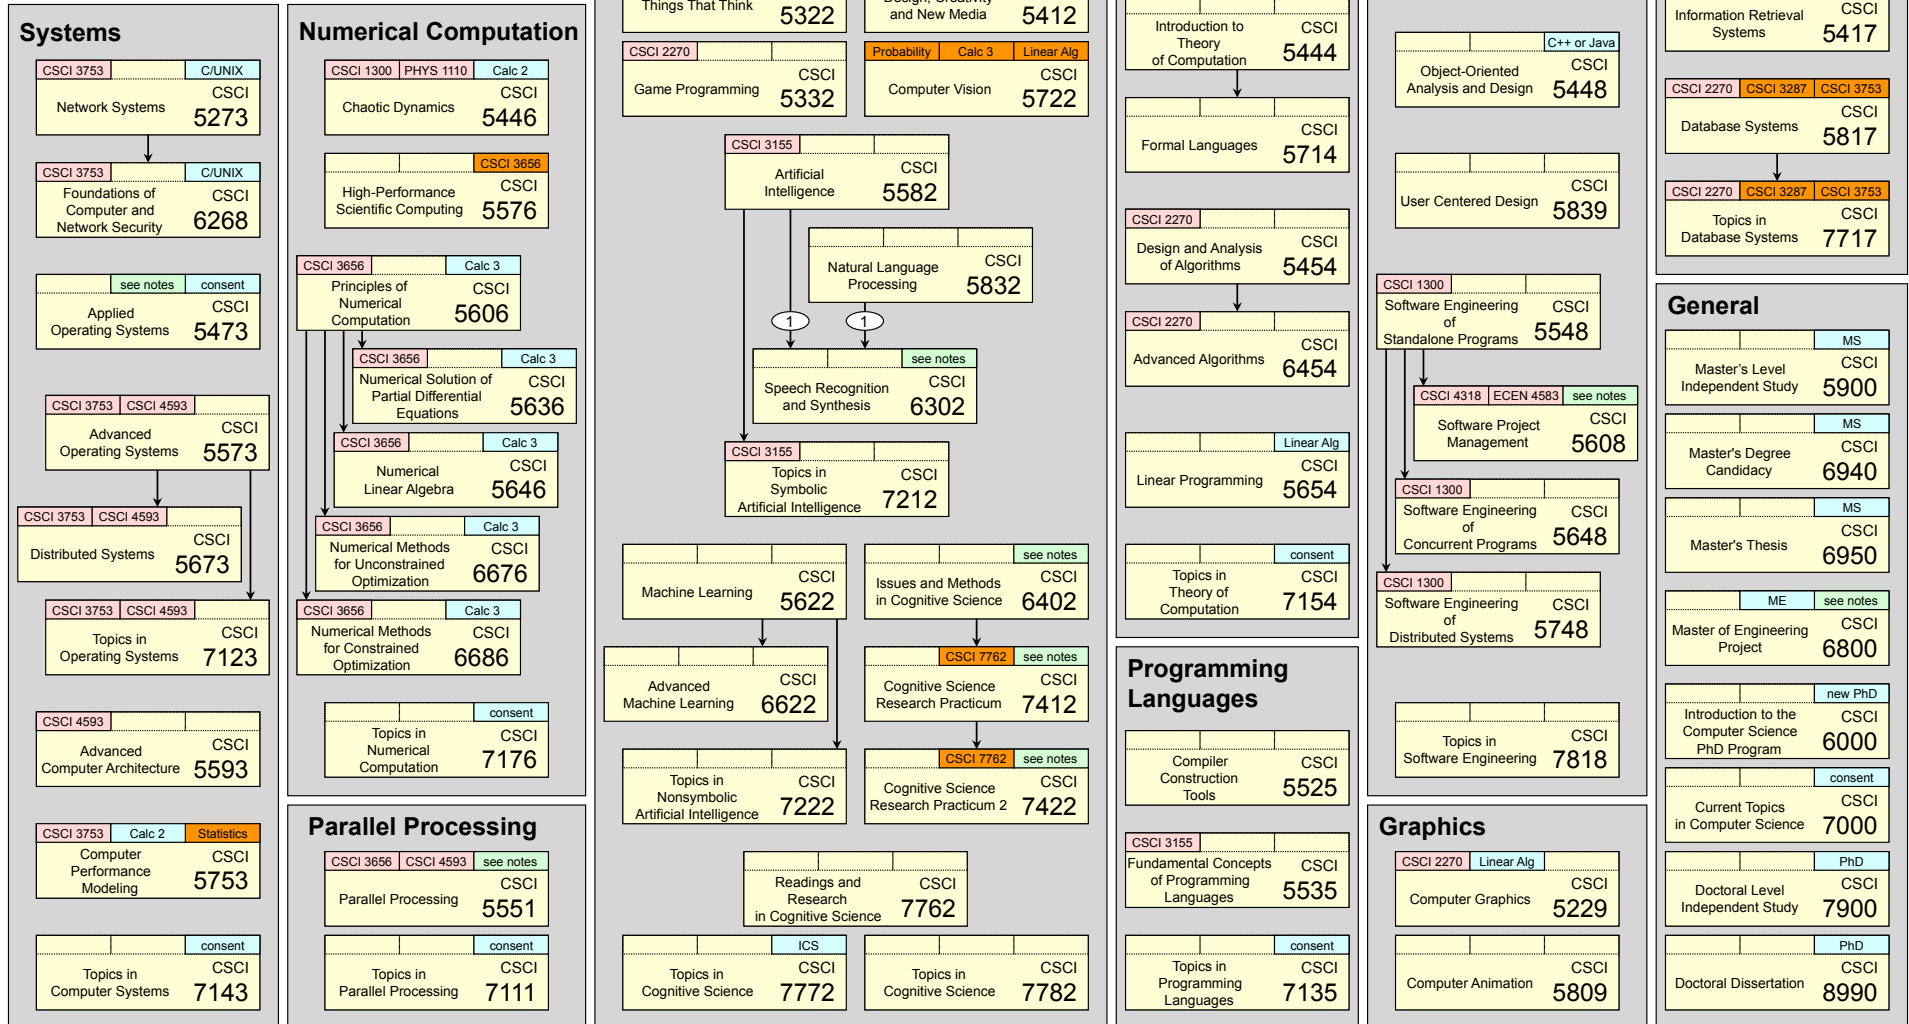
Systems

CSCI 3753 | C/UNIX
Network Systems CSCI 5273

CSCI 3753 | C/UNIX
Foundations of Computer and Network Security CSCI 6268

see notes | consent
Applied Operating Systems CSCI 5473

CSCI 3753 | CSCI 4593
Advanced Operating Systems CSCI 5573

CSCI 3753 | CSCI 4593
Distributed Systems CSCI 5673

CSCI 3753 | CSCI 4593
Topics in Operating Systems CSCI 7123

CSCI 4593
Advanced Computer Architecture CSCI 5593

CSCI 3753 | Calc 2 | Statistics
Computer Performance Modeling CSCI 5753

consent
Topics in Computer Systems CSCI 7143

Numerical Computation

CSCI 1300 | PHYS 1110 | Calc 2
Chaotic Dynamics CSCI 5446

CSCI 3656
High-Performance Scientific Computing CSCI 5576

CSCI 3656 | Calc 3
Principles of Numerical Computation CSCI 5606

CSCI 3656 | Calc 3
Numerical Solution of Partial Differential Equations CSCI 5636

CSCI 3656 | Calc 3
Numerical Linear Algebra CSCI 5646

CSCI 3656 | Calc 3
Numerical Methods for Unconstrained Optimization CSCI 6676

CSCI 3656 | Calc 3
Numerical Methods for Constrained Optimization CSCI 6686

consent
Topics in Numerical Computation CSCI 7176

Parallel Processing

CSCI 3656 | CSCI 4593 | see notes
Parallel Processing CSCI 5551

consent
Topics in Parallel Processing CSCI 7111

Things That Think CSCI 5322

Design, Creativity and New Media CSCI 5412

CSCI 2270
Game Programming CSCI 5332

Probability | Calc 3 | Linear Alg
Computer Vision CSCI 5722

CSCI 3155
Artificial Intelligence CSCI 5582

Natural Language Processing CSCI 5832

1
1

see notes
Speech Recognition and Synthesis CSCI 6302

CSCI 3155
Topics in Symbolic Artificial Intelligence CSCI 7212

Machine Learning CSCI 5622

see notes
Issues and Methods in Cognitive Science CSCI 6402

Advanced Machine Learning CSCI 6622

CSCI 7762 | see notes
Cognitive Science Research Practicum CSCI 7412

Topics in Nonsymbolic Artificial Intelligence CSCI 7222

CSCI 7762 | see notes
Cognitive Science Research Practicum 2 CSCI 7422

Readings and Research in Cognitive Science CSCI 7762

ICS
Topics in Cognitive Science CSCI 7772

Topics in Cognitive Science CSCI 7782

Introduction to Theory of Computation CSCI 5444

Formal Languages CSCI 5714

CSCI 2270
Design and Analysis of Algorithms CSCI 5454

CSCI 2270
Advanced Algorithms CSCI 6454

Linear Alg
Linear Programming CSCI 5654

consent
Topics in Theory of Computation CSCI 7154

Programming Languages

Compiler Construction Tools CSCI 5525

CSCI 3155
Fundamental Concepts of Programming Languages CSCI 5535

consent
Topics in Programming Languages CSCI 7135

C++ or Java
Object-Oriented Analysis and Design CSCI 5448

User Centered Design CSCI 5839

CSCI 1300
Software Engineering of Standalone Programs CSCI 5548

CSCI 4318 | ECEN 4583 | see notes
Software Project Management CSCI 5608

CSCI 1300
Software Engineering of Concurrent Programs CSCI 5648

CSCI 1300
Software Engineering of Distributed Systems CSCI 5748

Topics in Software Engineering CSCI 7818

Graphics

CSCI 2270 | Linear Alg
Computer Graphics CSCI 5229

Computer Animation CSCI 5809

Information Retrieval Systems CSCI 5417

CSCI 2270 | CSCI 3287 | CSCI 3753
Database Systems CSCI 5817

CSCI 2270 | CSCI 3287 | CSCI 3753
Topics in Database Systems CSCI 7717

General

MS
Master's Level Independent Study CSCI 5900

MS
Master's Degree Candidacy CSCI 6940

MS
Master's Thesis CSCI 6950

ME | see notes
Master of Engineering Project CSCI 6800

new PhD
Introduction to the Computer Science PhD Program CSCI 6000

consent
Current Topics in Computer Science CSCI 7000

PhD
Doctoral Level Independent Study CSCI 7900

PhD
Doctoral Dissertation CSCI 8990